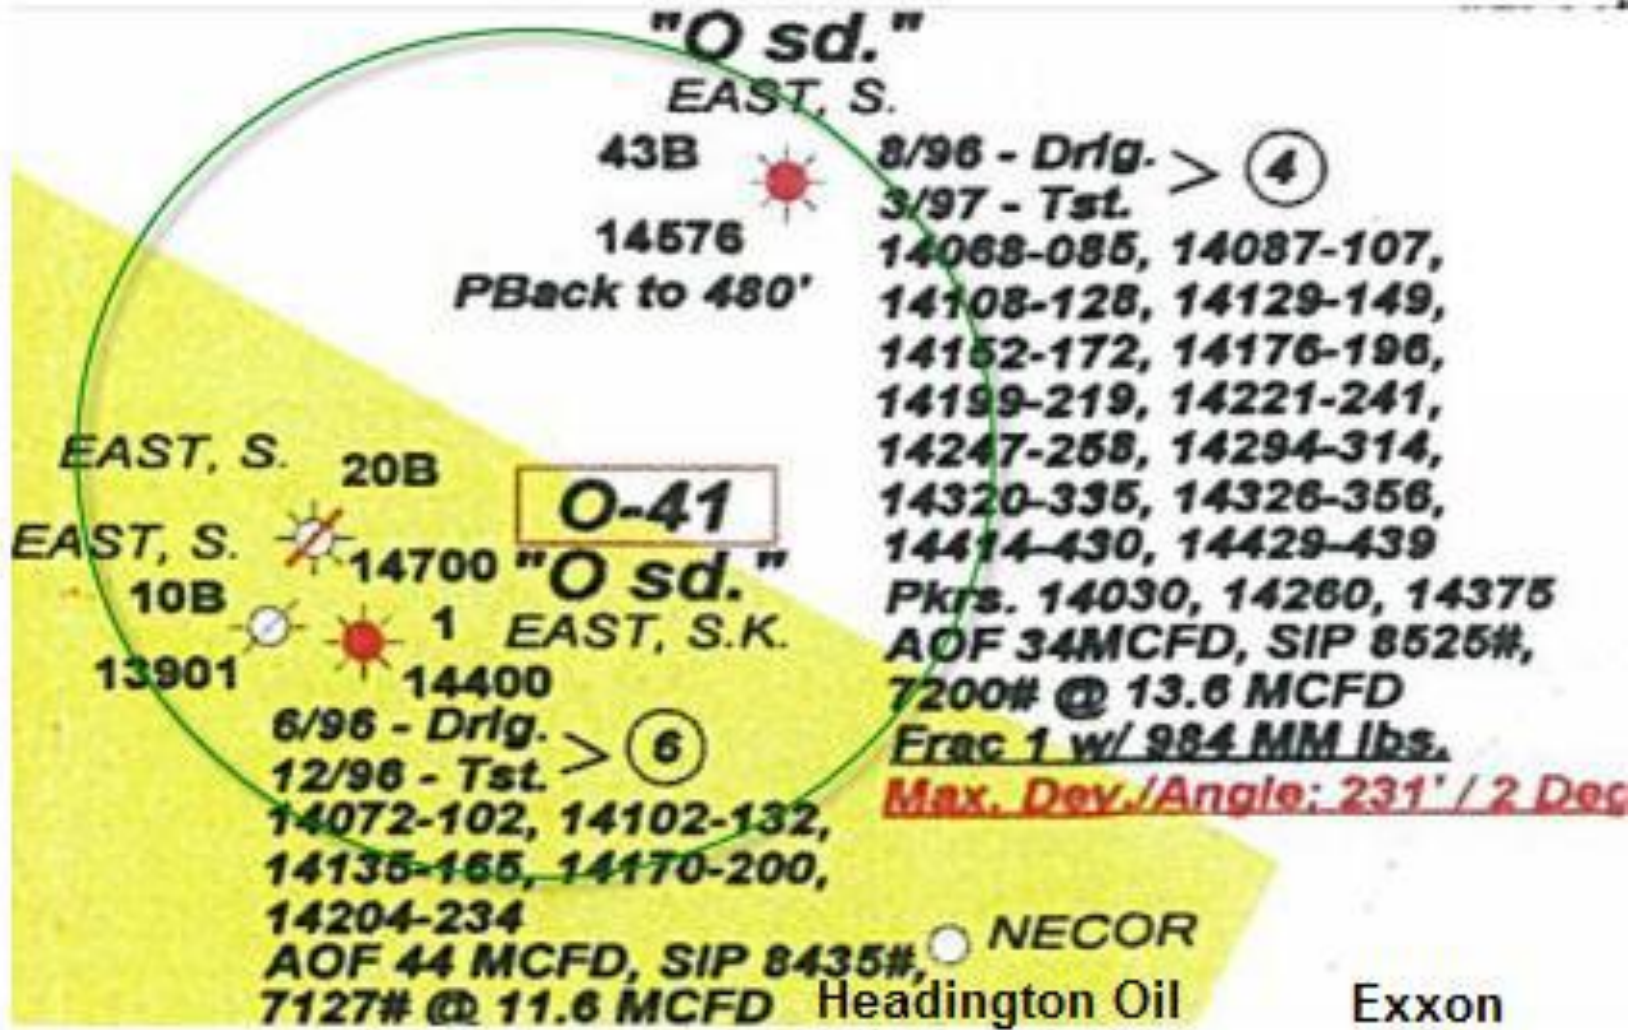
"O sd."
EAST, S.
43B
14576
PBack to 480'

8/96 - Drlg. > 4
3/97 - Tst.
14068-085, 14087-107, 14108-128, 14129-149, 14152-172, 14176-196, 14199-219, 14221-241, 14247-258, 14294-314, 14320-335, 14326-356, 14414-430, 14429-439
Pkrs. 14030, 14260, 14375
AOF 34MCFD, SIP 8525#, 7200# @ 13.6 MCFD
Frac 1 w/ 984 MM lbs.
Max. Dev./Angle: 231' / 2 Deg

EAST, S. 20B
O-41
EAST, S.
14700 "O sd."
10B
1 EAST, S.K.
13901
14400
6/96 - Drlg. > 6
12/96 - Tst.
14072-102, 14102-132, 14135-165, 14170-200, 14204-234
AOF 44 MCFD, SIP 8435#, 7127# @ 11.6 MCFD

NECOR
Headington Oil
Exxon